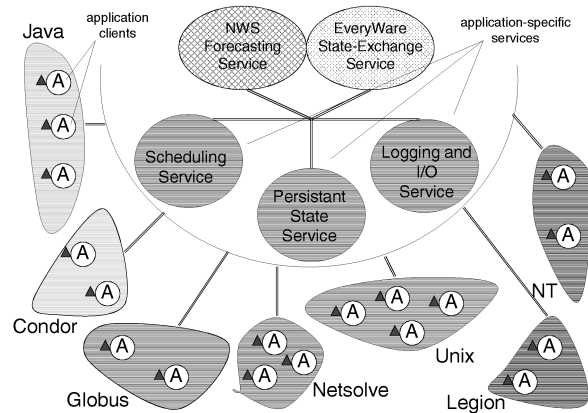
application clients

Java

NWS Forecasting Service

EveryWare State-Exchange Service

application-specific services

Scheduling Service

Persistant State Service

Logging and I/O Service

A
A
A

A
A

Condor

A
A

Globus

A
A
A
A

Netsolve

A
A
A
A

Unix

A
A

NT

A
A

Legion